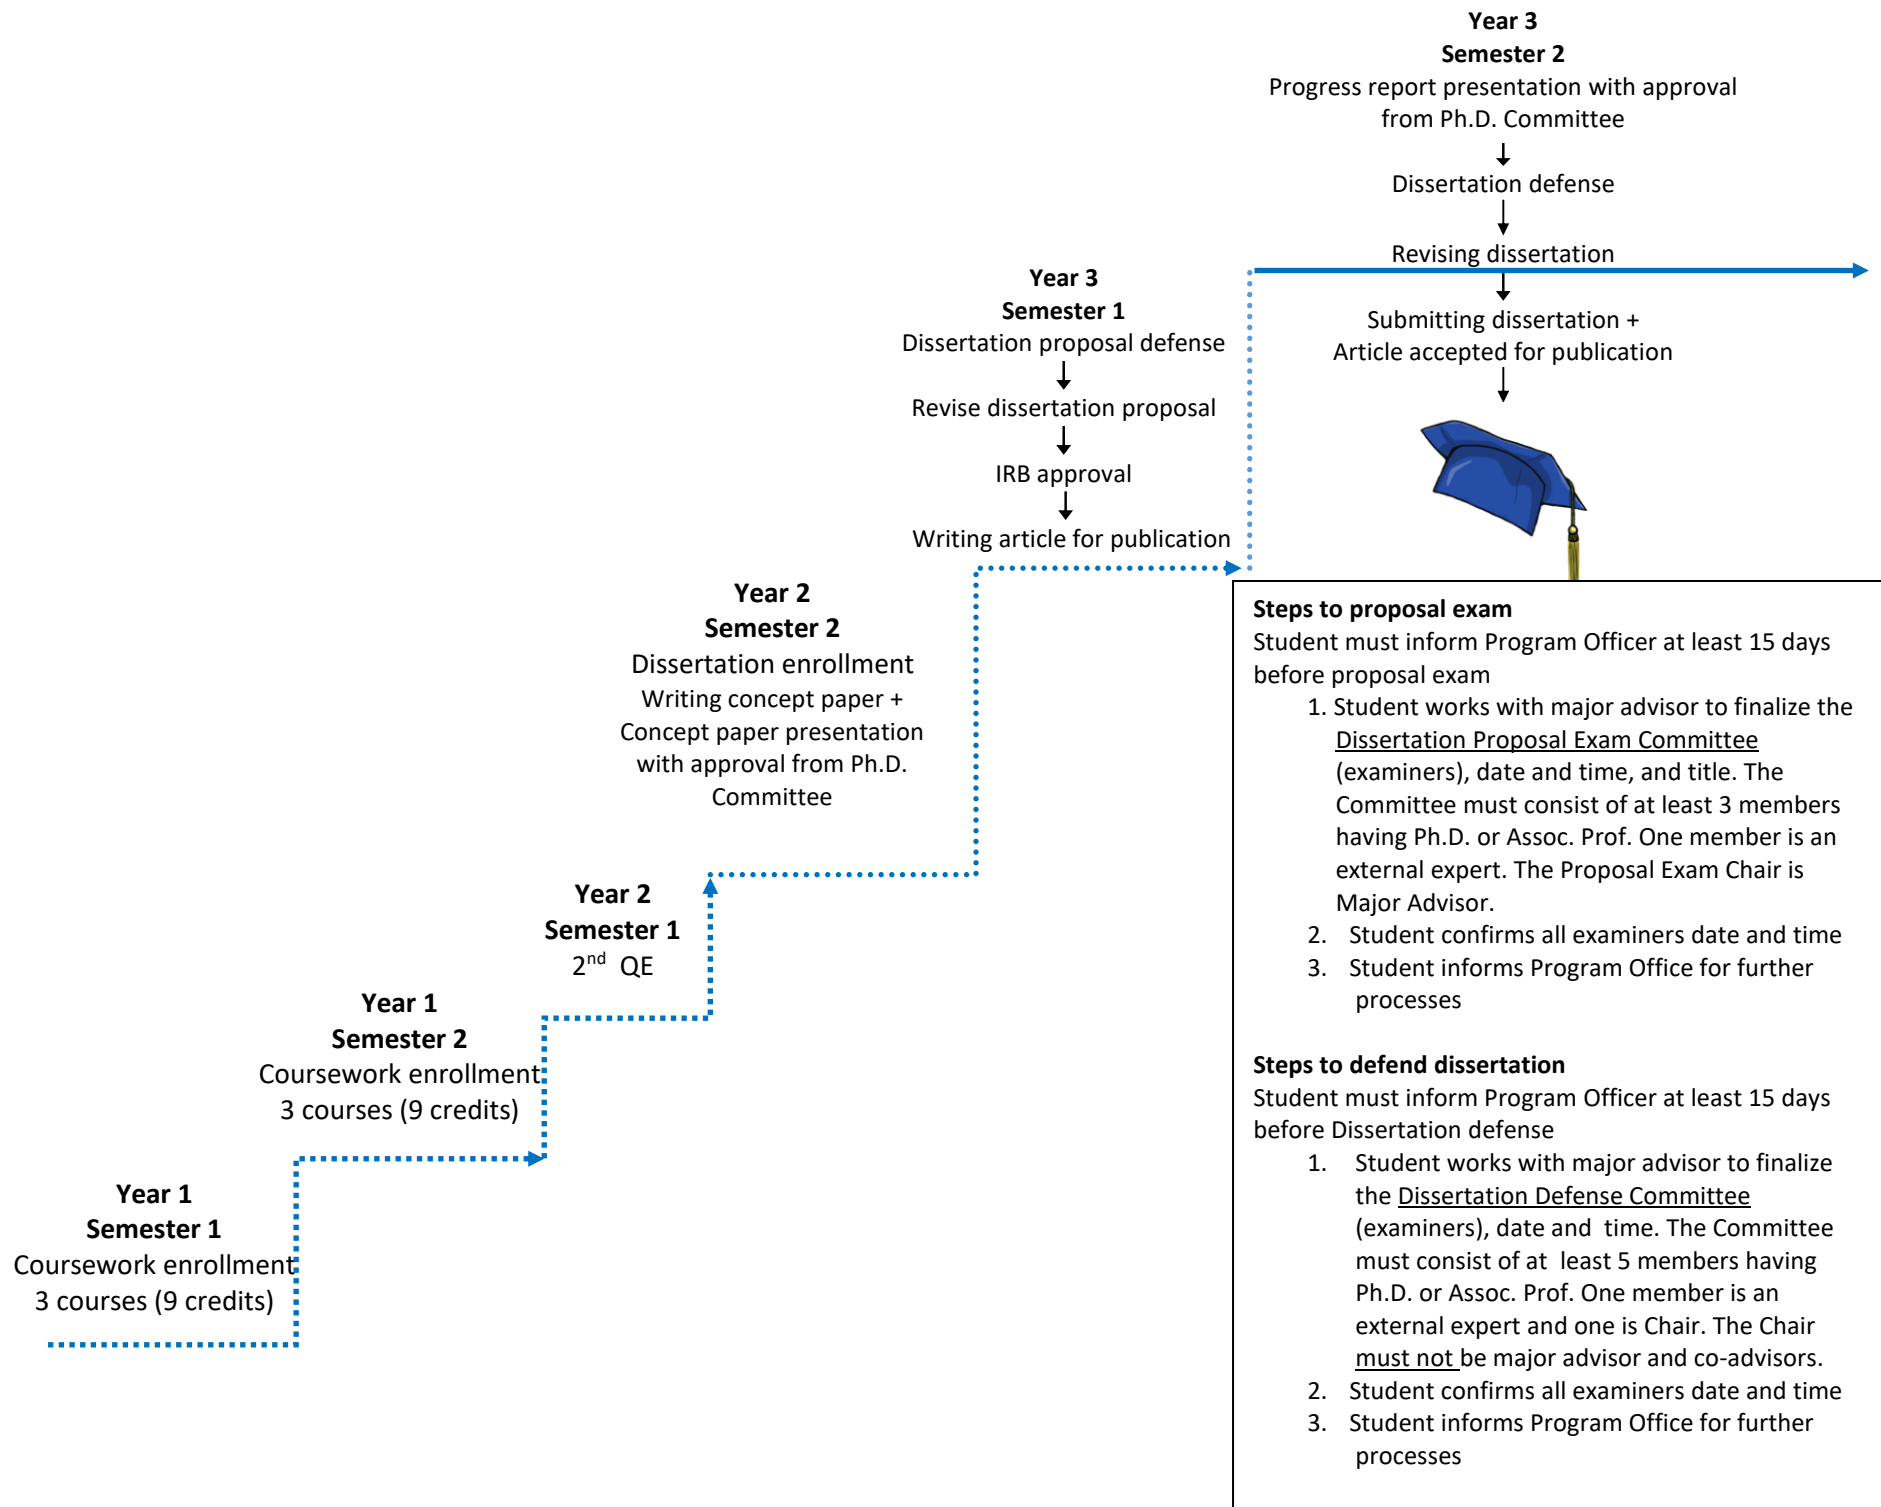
**Year 3**
**Semester 2**
Progress report presentation with approval from Ph.D. Committee
↓
Dissertation defense
↓
Revising dissertation
↓
Submitting dissertation + Article accepted for publication
↓

**Year 3**
**Semester 1**
Dissertation proposal defense
↓
Revise dissertation proposal
↓
IRB approval
↓
Writing article for publication

**Year 2**
**Semester 2**
Dissertation enrollment
Writing concept paper + Concept paper presentation with approval from Ph.D. Committee

**Year 2**
**Semester 1**
2$^{nd}$ QE

**Year 1**
**Semester 2**
Coursework enrollment
3 courses (9 credits)

**Year 1**
**Semester 1**
Coursework enrollment
3 courses (9 credits)

**Steps to proposal exam**
Student must inform Program Officer at least 15 days before proposal exam
1. Student works with major advisor to finalize the Dissertation Proposal Exam Committee (examiners), date and time, and title. The Committee must consist of at least 3 members having Ph.D. or Assoc. Prof. One member is an external expert. The Proposal Exam Chair is Major Advisor.
2. Student confirms all examiners date and time
3. Student informs Program Office for further processes

**Steps to defend dissertation**
Student must inform Program Officer at least 15 days before Dissertation defense
1. Student works with major advisor to finalize the Dissertation Defense Committee (examiners), date and time. The Committee must consist of at least 5 members having Ph.D. or Assoc. Prof. One member is an external expert and one is Chair. The Chair must not be major advisor and co-advisors.
2. Student confirms all examiners date and time
3. Student informs Program Office for further processes